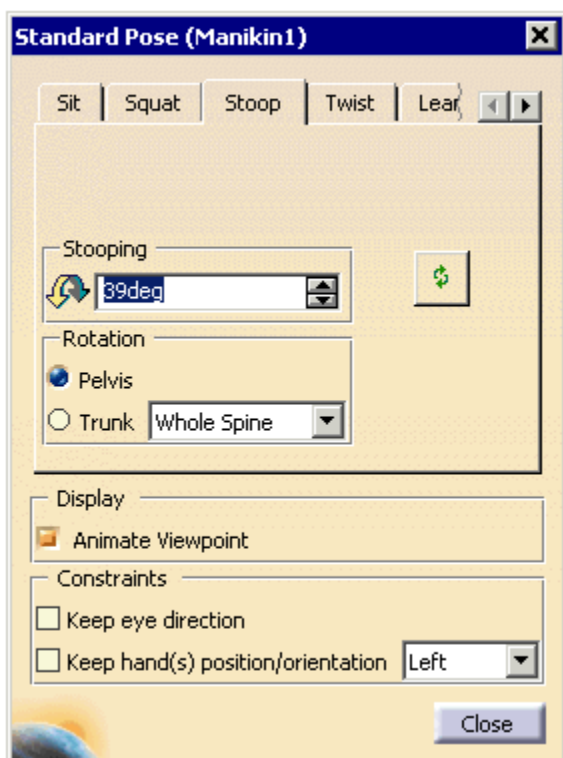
Standard Pose (Manikin1)

Sit | Squat | Stoop | Twist | Lea

Stooping
39deg

Rotation
Pelvis
Trunk Whole Spine

Display
Animate Viewpoint

Constraints
Keep eye direction
Keep hand(s) position/orientation Left

Close